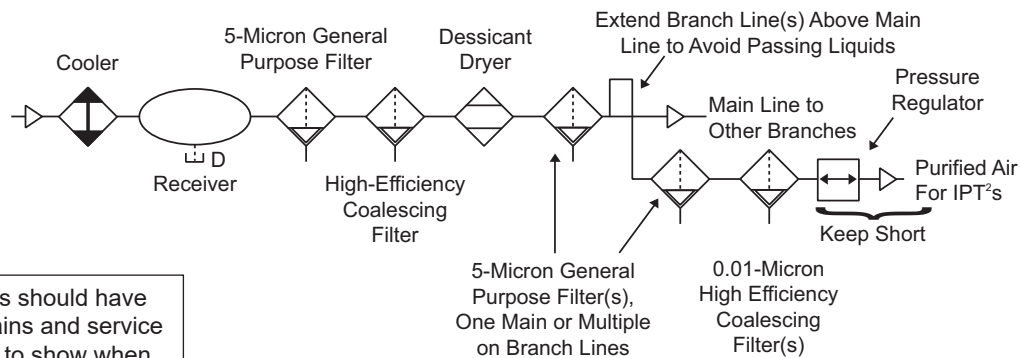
Cooler

5-Micron General Purpose Filter

Dessicant Dryer

Extend Branch Line(s) Above Main Line to Avoid Passing Liquids

Pressure Regulator

Main Line to Other Branches

D

Receiver

High-Efficiency Coalescing Filter

Purified Air For IPT$^2$s

Keep Short

s should have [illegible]ins and service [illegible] to show when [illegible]

5-Micron General Purpose Filter(s), One Main or Multiple on Branch Lines

0.01-Micron High Efficiency Coalescing Filter(s)